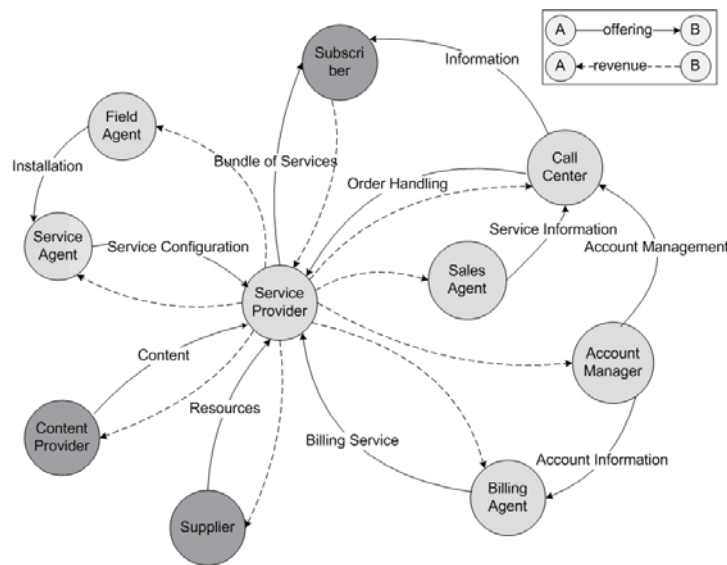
A offering B
A revenue B

Subscri ber

Information

Field Agent

Installation

Bundle of Services

Call Center

Order Handling

Service Agent

Service Configuration

Service Information

Account Management

Sales Agent

Service Provider

Content

Account Manager

Resources

Content Provider

Billing Service

Account Information

Billing Agent

Supplier